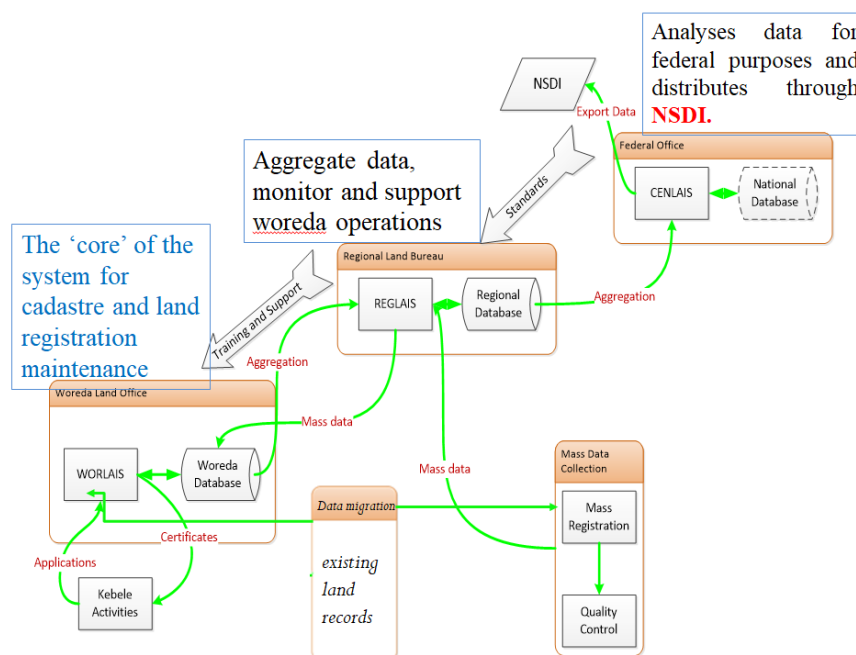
Analyses data for federal purposes and distributes through NSDI.

NSDI

Export Data

Federal Office

CENLAIS

National Database

Aggregate data, monitor and support woreda operations

Standards

The 'core' of the system for cadastre and land registration maintenance

Training and Support

Regional Land Bureau

REGLAIS

Regional Database

Aggregation

Aggregation

Woreda Land Office

Mass data

WORLAIS

Woreda Database

Mass data

Mass Data Collection

Data migration

Mass Registration

Certificates

Applications

existing land records

Kebele Activities

Quality Control